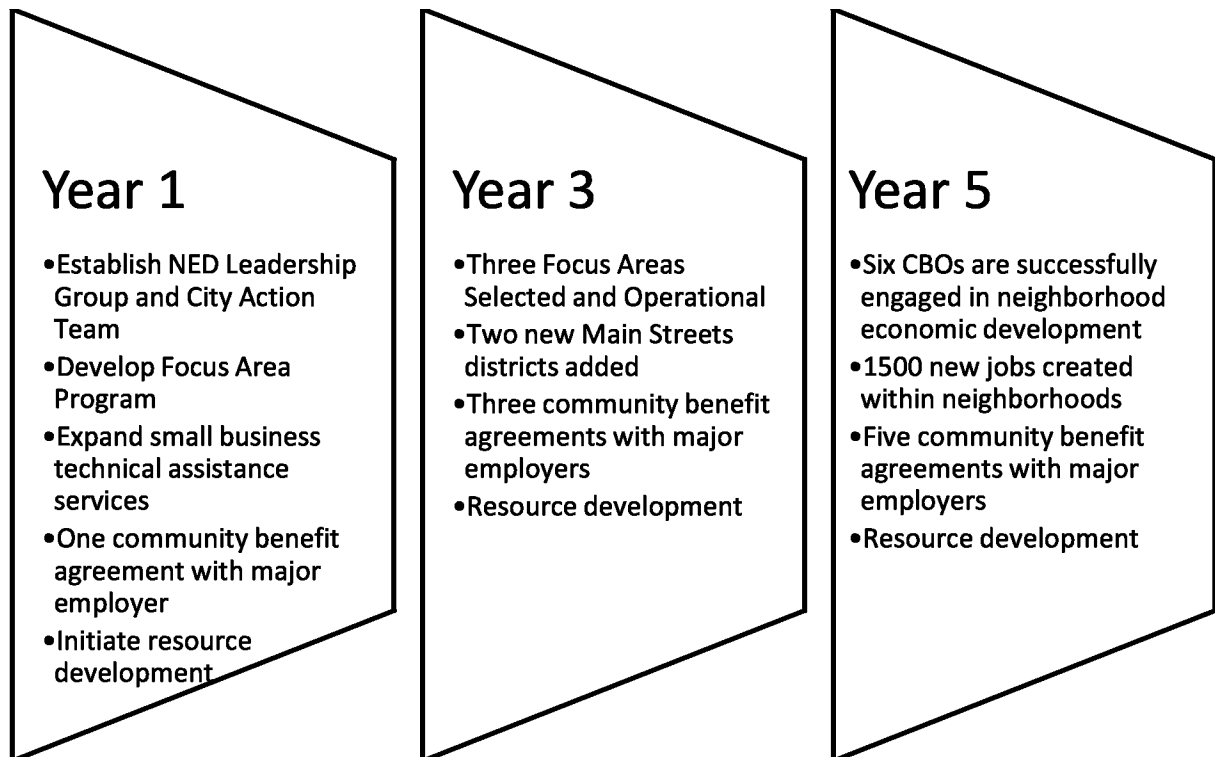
Year 1

•Establish NED Leadership Group and City Action Team
•Develop Focus Area Program
•Expand small business technical assistance services
•One community benefit agreement with major employer
•Initiate resource development

Year 3

•Three Focus Areas Selected and Operational
•Two new Main Streets districts added
•Three community benefit agreements with major employers
•Resource development

Year 5

•Six CBOs are successfully engaged in neighborhood economic development
•1500 new jobs created within neighborhoods
•Five community benefit agreements with major employers
•Resource development